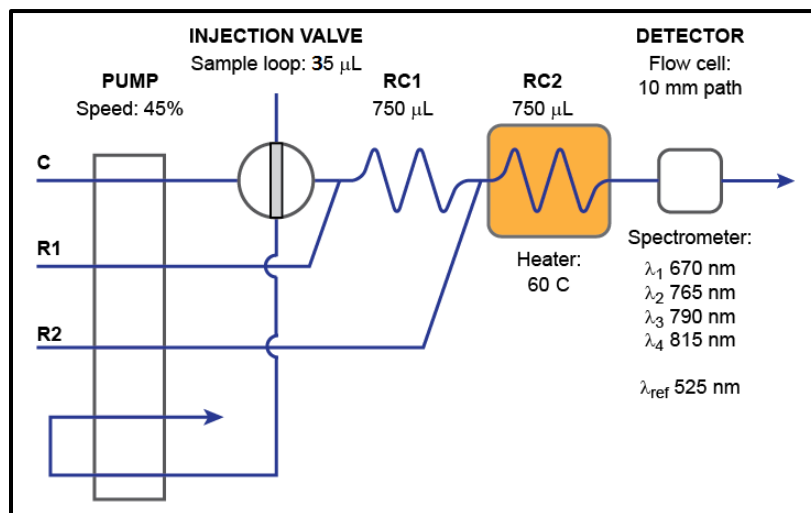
INJECTION VALVE
Sample loop: 35 $\mu$L

PUMP
Speed: 45%

RC1
750 $\mu$L

RC2
750 $\mu$L

DETECTOR
Flow cell:
10 mm path

C

R1

R2

Heater:
60 C

Spectrometer:
$\lambda_1$ 670 nm
$\lambda_2$ 765 nm
$\lambda_3$ 790 nm
$\lambda_4$ 815 nm

$\lambda_{ref}$ 525 nm